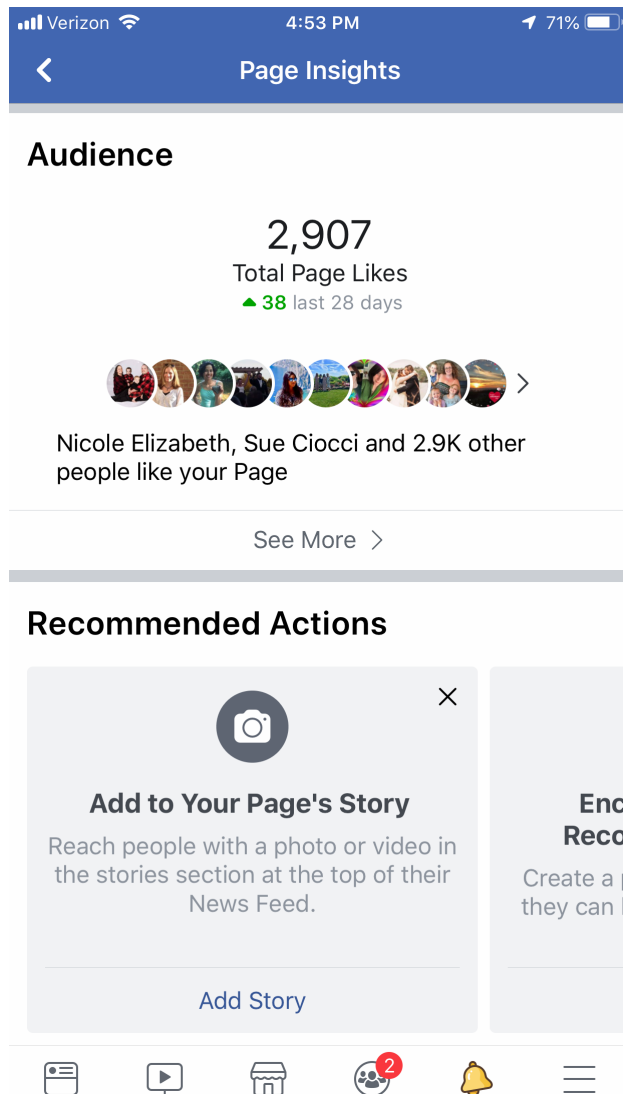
Verizon 4:53 PM 71%

Page Insights

Audience

2,907
Total Page Likes
38 last 28 days

Nicole Elizabeth, Sue Ciocci and 2.9K other people like your Page

See More

Recommended Actions

Add to Your Page's Story
Reach people with a photo or video in the stories section at the top of their News Feed.

Add Story

Enc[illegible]
Reco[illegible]
Create a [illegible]
they can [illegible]

2